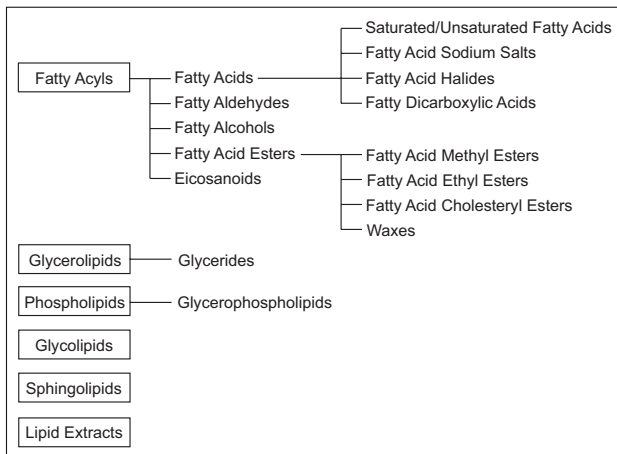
Fatty Acyls
Fatty Acids
Saturated/Unsaturated Fatty Acids
Fatty Acid Sodium Salts
Fatty Acid Halides
Fatty Dicarboxylic Acids
Fatty Aldehydes
Fatty Alcohols
Fatty Acid Esters
Fatty Acid Methyl Esters
Fatty Acid Ethyl Esters
Fatty Acid Cholesteryl Esters
Waxes
Eicosanoids

Glycerolipids
Glycerides

Phospholipids
Glycerophospholipids

Glycolipids

Sphingolipids

Lipid Extracts